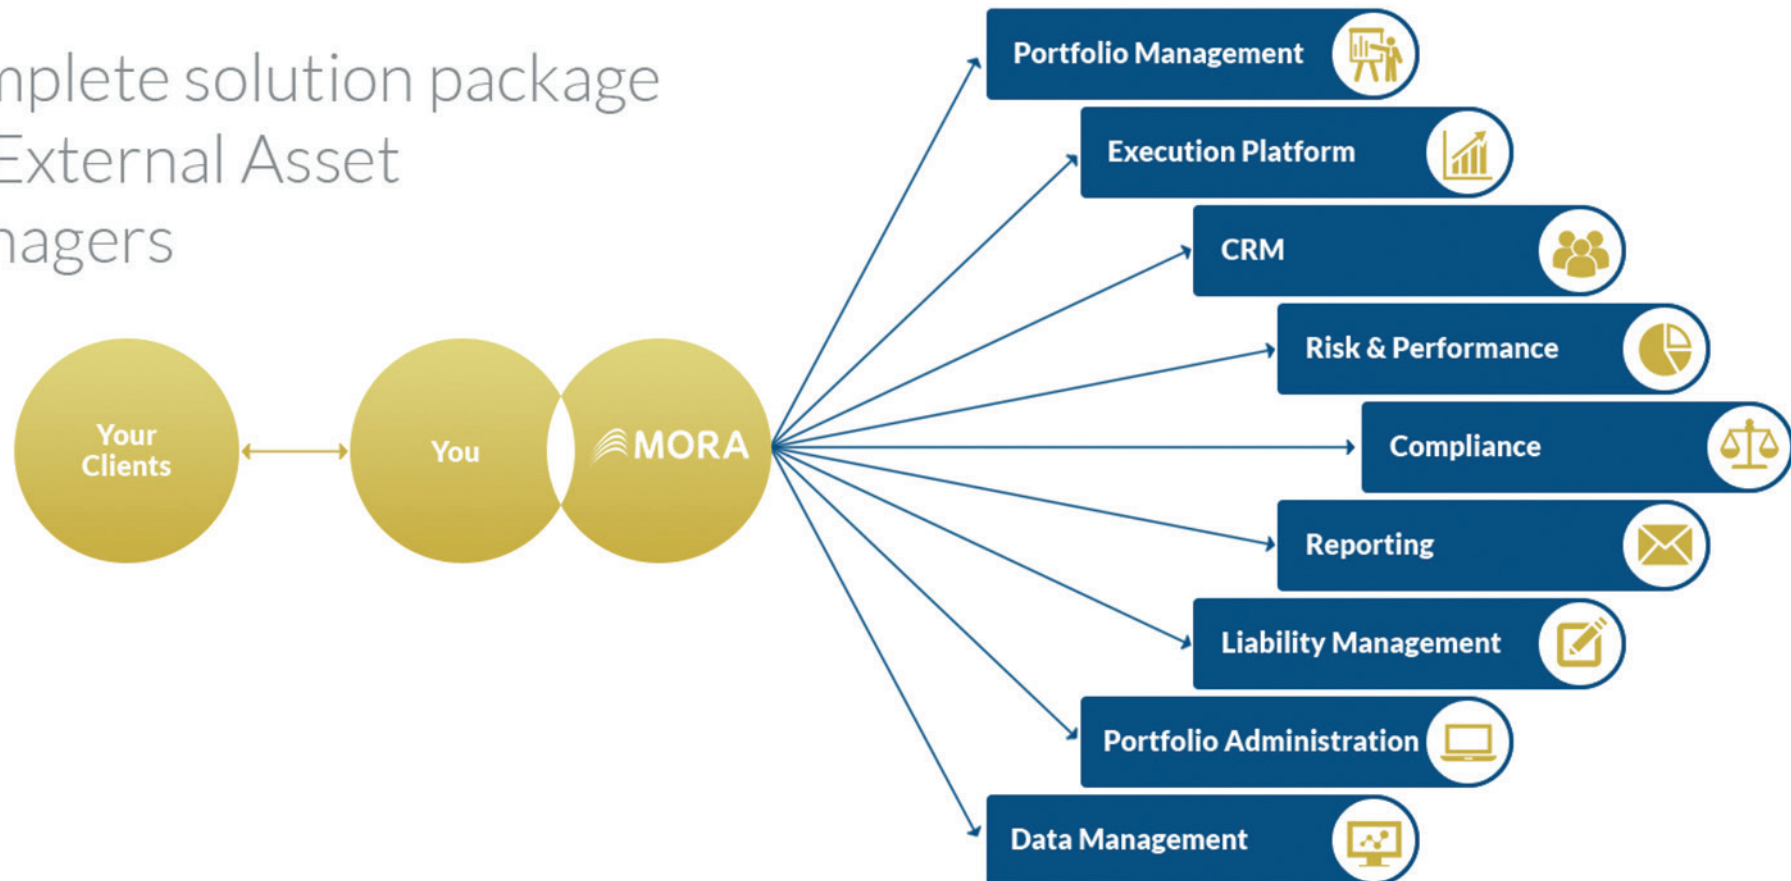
mplete solution package External Asset nagers

Your Clients

You

MORA

Portfolio Management

Execution Platform

CRM

Risk & Performance

Compliance

Reporting

Liability Management

Portfolio Administration

Data Management